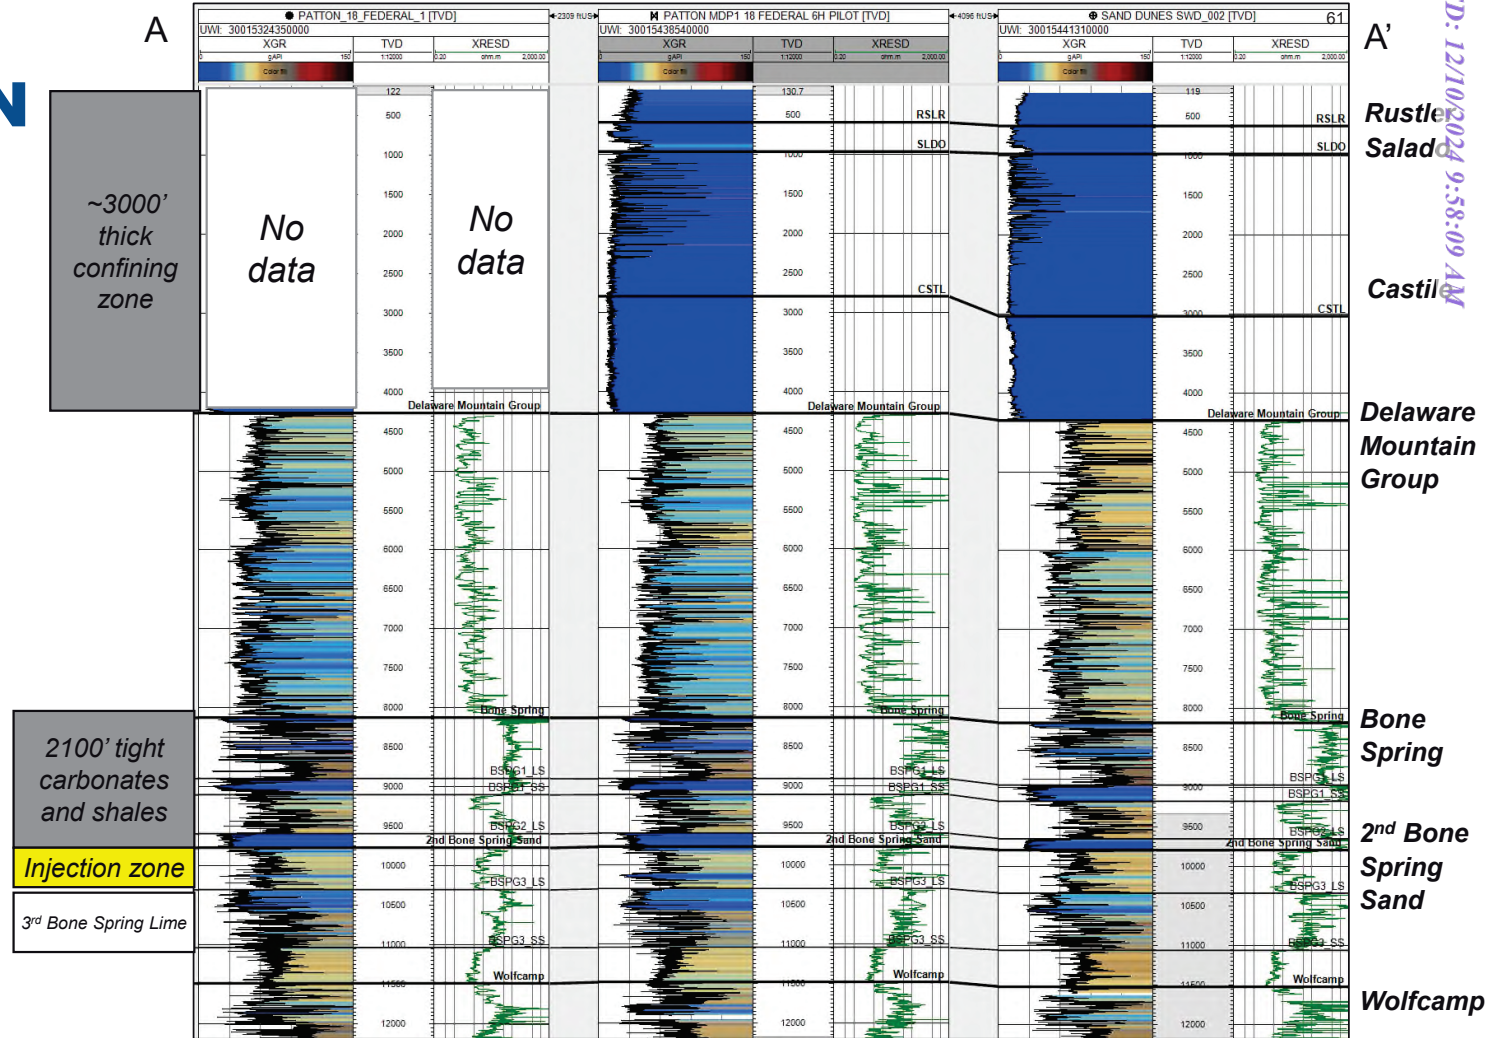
A

A'

N

61

PATTON_18_FEDERAL_1 [TVD]
UWI: 30015324350000
XGR TVD XRESD
gAPI 150 1:12000 0.20 ohm.m 2,000.00
Color fill

2309 ftUS

PATTON MDP1 18 FEDERAL 6H PILOT [TVD]
UWI: 30015438540000
XGR TVD XRESD
gAPI 150 1:12000 0.20 ohm.m 2,000.00
Color fill

4096 ftUS

SAND DUNES SWD_002 [TVD]
UWI: 30015441310000
XGR TVD XRESD
gAPI 150 1:12000 0.20 ohm.m 2,000.00
Color fill

122 500 1000 1500 2000 2500 3000 3500 4000 4500 5000 5500 6000 6500 7000 7500 8000 8500 9000 9500 10000 10500 11000 11500 12000

130.7 500 1000 1500 2000 2500 3000 3500 4000 4500 5000 5500 6000 6500 7000 7500 8000 8500 9000 9500 10000 10500 11000 11500 12000

119 500 1000 1500 2000 2500 3000 3500 4000 4500 5000 5500 6000 6500 7000 7500 8000 8500 9000 9500 10000 10500 11000 11500 12000

No data

No data

RSLR
SLDO
CSTL
Delaware Mountain Group
Bone Spring
BSPG1_LS
BSPG1_SS
BSPG2_LS
2nd Bone Spring Sand
BSPG3_LS
BSPG3_SS
Wolfcamp

~3000' thick confining zone

2100' tight carbonates and shales

Injection zone

3rd Bone Spring Lime

Rustler
Salado
Castile
Delaware Mountain Group
Bone Spring
2nd Bone Spring Sand
Wolfcamp

D: 12/10/2024 9:58:09 AM